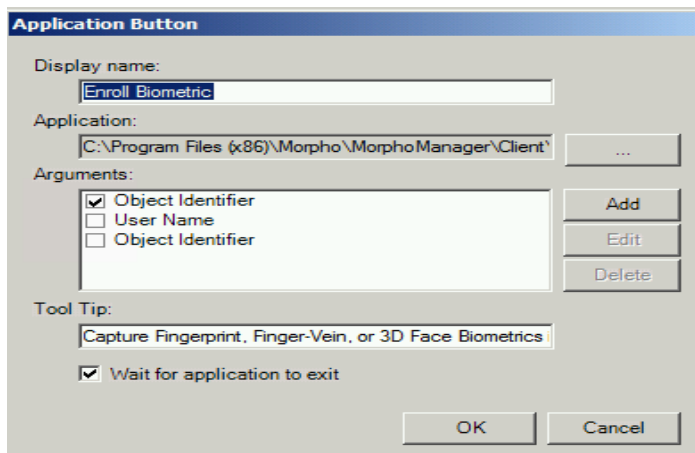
Application Button

Display name:

Enroll Biometric

Application:

C:\Program Files (x86)\Morpho\MorphoManager\Client\

...

Arguments:

☑ Object Identifier
☐ User Name
☐ Object Identifier

Add

Edit

Delete

Tool Tip:

Capture Fingerprint, Finger-Vein, or 3D Face Biometrics

☑ Wait for application to exit

OK

Cancel